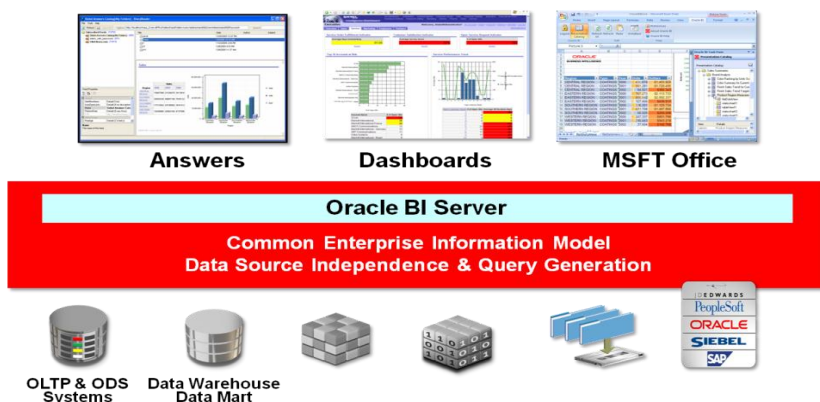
Answers

Dashboards

MSFT Office

Oracle BI Server

Common Enterprise Information Model
Data Source Independence & Query Generation

OLTP & ODS Systems

Data Warehouse Data Mart

JD EDWARDS
PeopleSoft
ORACLE
SIEBEL
SAP